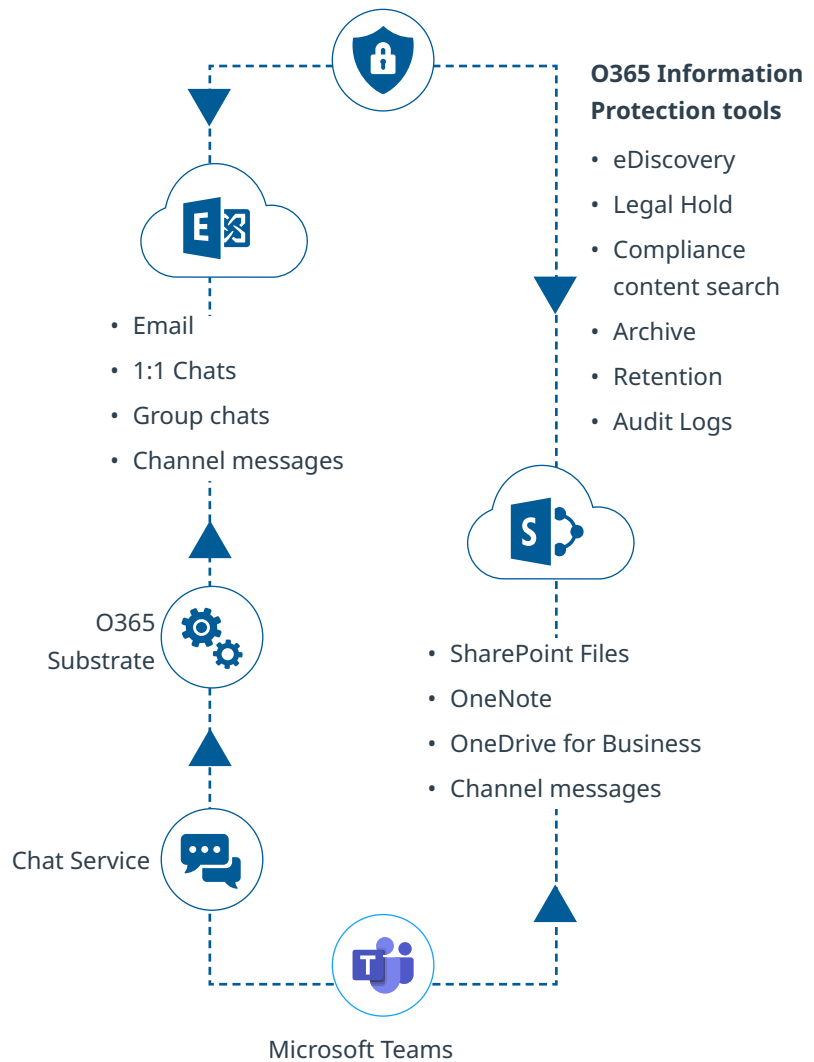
O365 Information Protection tools

- eDiscovery
- Legal Hold
- Compliance content search
- Archive
- Retention
- Audit Logs

E

- Email
- 1:1 Chats
- Group chats
- Channel messages

S

- SharePoint Files
- OneNote
- OneDrive for Business
- Channel messages

O365 Substrate

Chat Service

T

Microsoft Teams